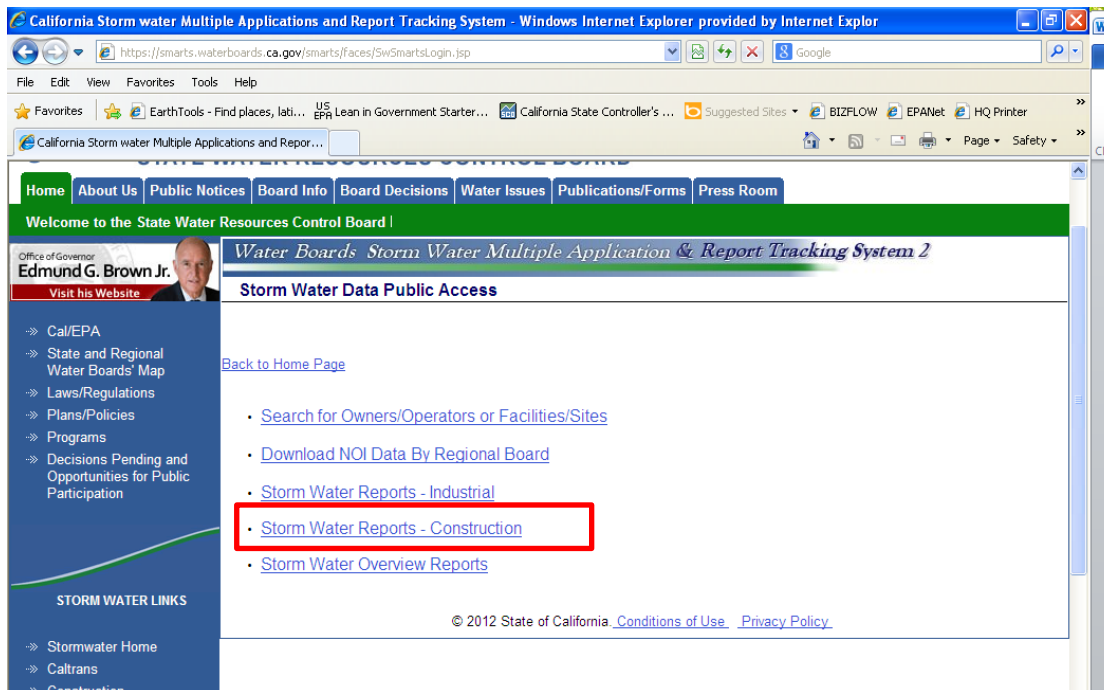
California Storm water Multiple Applications and Report Tracking System - Windows Internet Explorer provided by Internet Explor

https://smarts.waterboards.ca.gov/smarts/faces/SwSmartsLogin.jsp

Google

File Edit View Favorites Tools Help

Favorites EarthTools - Find places, lati... US EPA Lean in Government Starter... California State Controller's ... Suggested Sites BIZFLOW EPANet HQ Printer

California Storm water Multiple Applications and Repor...

Page Safety

Home About Us Public Notices Board Info Board Decisions Water Issues Publications/Forms Press Room

Welcome to the State Water Resources Control Board

Office of Governor
Edmund G. Brown Jr.
Visit his Website

Water Boards Storm Water Multiple Application & Report Tracking System 2

Storm Water Data Public Access

Cal/EPA
State and Regional Water Boards' Map
Laws/Regulations
Plans/Policies
Programs
Decisions Pending and Opportunities for Public Participation

Back to Home Page

- Search for Owners/Operators or Facilities/Sites
- Download NOI Data By Regional Board
- Storm Water Reports - Industrial
- Storm Water Reports - Construction
- Storm Water Overview Reports

© 2012 State of California Conditions of Use Privacy Policy

STORM WATER LINKS

Stormwater Home
Caltrans
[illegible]